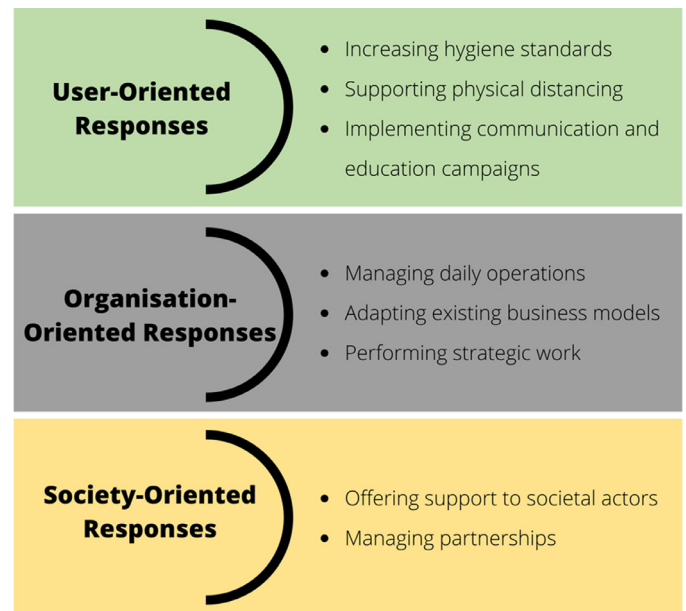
**User-Oriented Responses**

- Increasing hygiene standards
- Supporting physical distancing
- Implementing communication and education campaigns

**Organisation-Oriented Responses**

- Managing daily operations
- Adapting existing business models
- Performing strategic work

**Society-Oriented Responses**

- Offering support to societal actors
- Managing partnerships